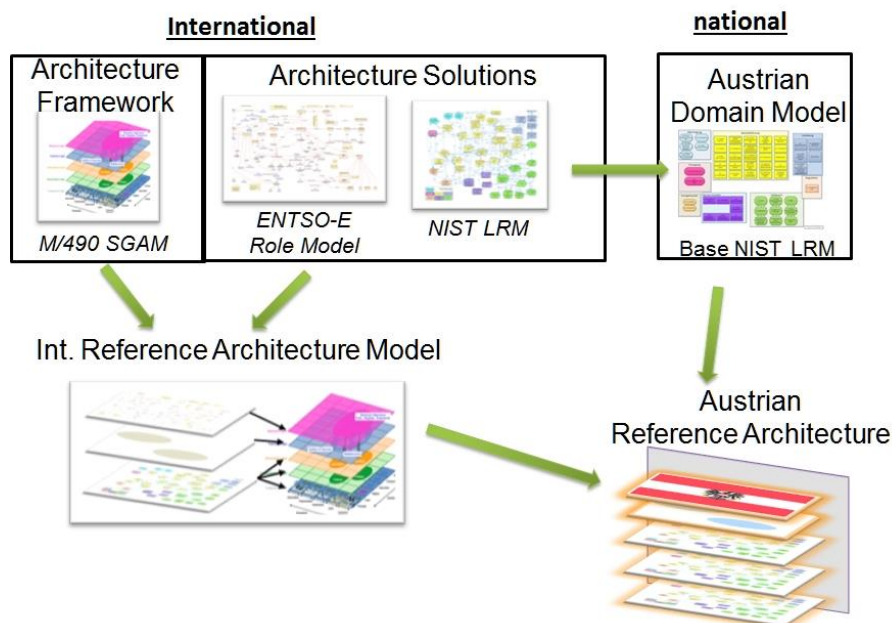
International

national

Architecture Framework

M/490 SGAM

Architecture Solutions

ENTSO-E Role Model

NIST LRM

Austrian Domain Model

Base NIST LRM

Int. Reference Architecture Model

Austrian Reference Architecture